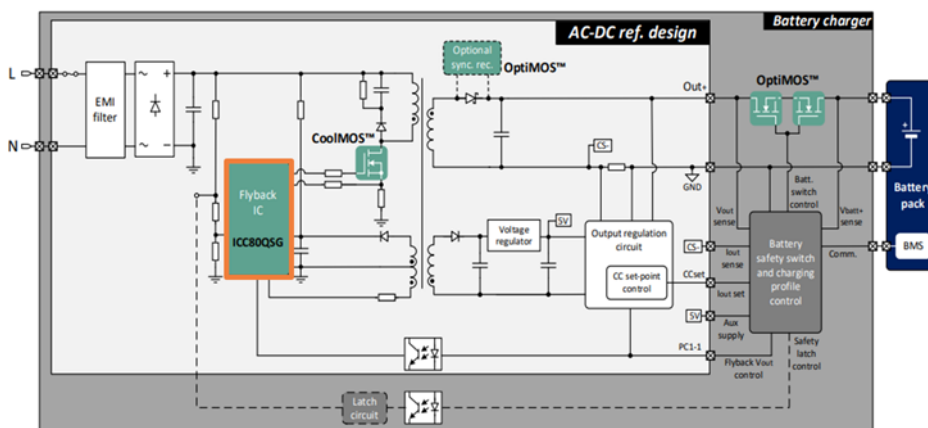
Battery charger

AC-DC ref. design

L

N

EMI filter

Optional sync. rec.

OptiMOS™

CoolMOS™

Flyback IC

ICC80QSG

Out+

OptiMOS™

CS-

GND

Voltage regulator

5V

Output regulation circuit

CC set-point control

CS-

CCset

5V

PC1-1

Vout sense

Batt. switch control

Vbatt+ sense

Iout sense

Iout set

Aux supply

Battery safety switch and charging profile control

Comm.

Flyback Vout control

Safety latch control

Latch circuit

Batter pack

BMS